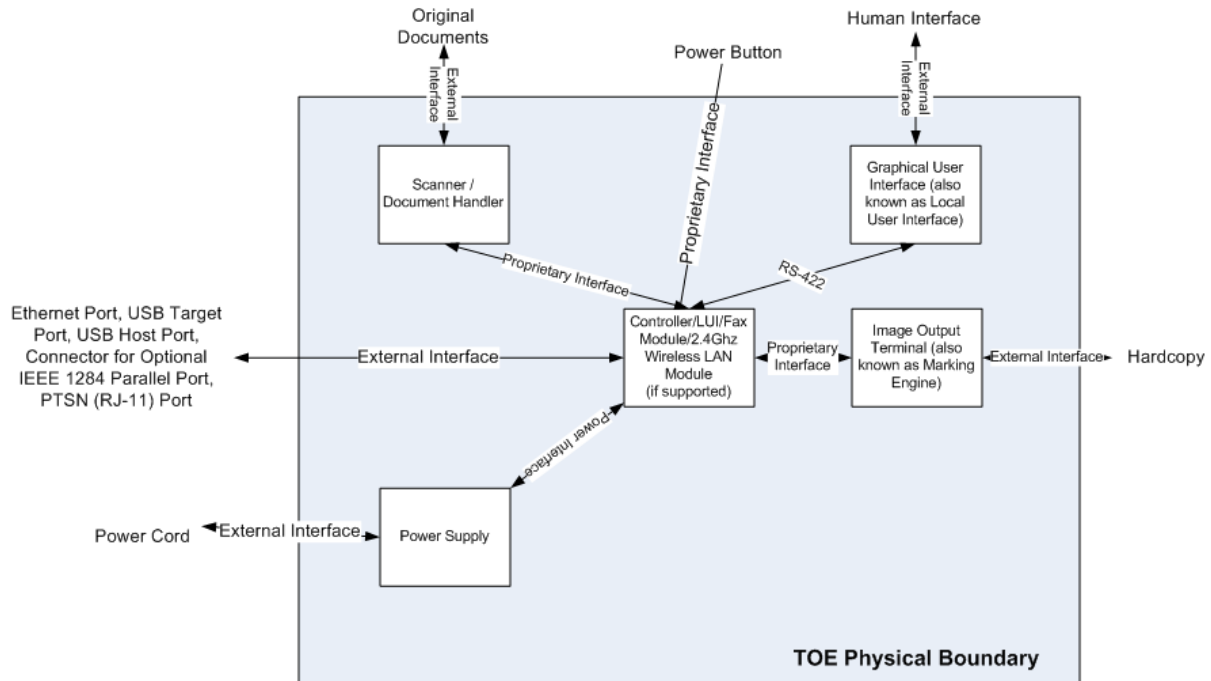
Original Documents

External Interface

Power Button

Human Interface

External Interface

Proprietary Interface

Scanner / Document Handler

Graphical User Interface (also known as Local User Interface)

Proprietary Interface

RS-422

Ethernet Port, USB Target Port, USB Host Port, Connector for Optional IEEE 1284 Parallel Port, PTSN (RJ-11) Port

External Interface

Controller/LUI/Fax Module/2.4Ghz Wireless LAN Module (if supported)

Proprietary Interface

Image Output Terminal (also known as Marking Engine)

External Interface

Hardcopy

Power Interface

Power Cord

External Interface

Power Supply

TOE Physical Boundary